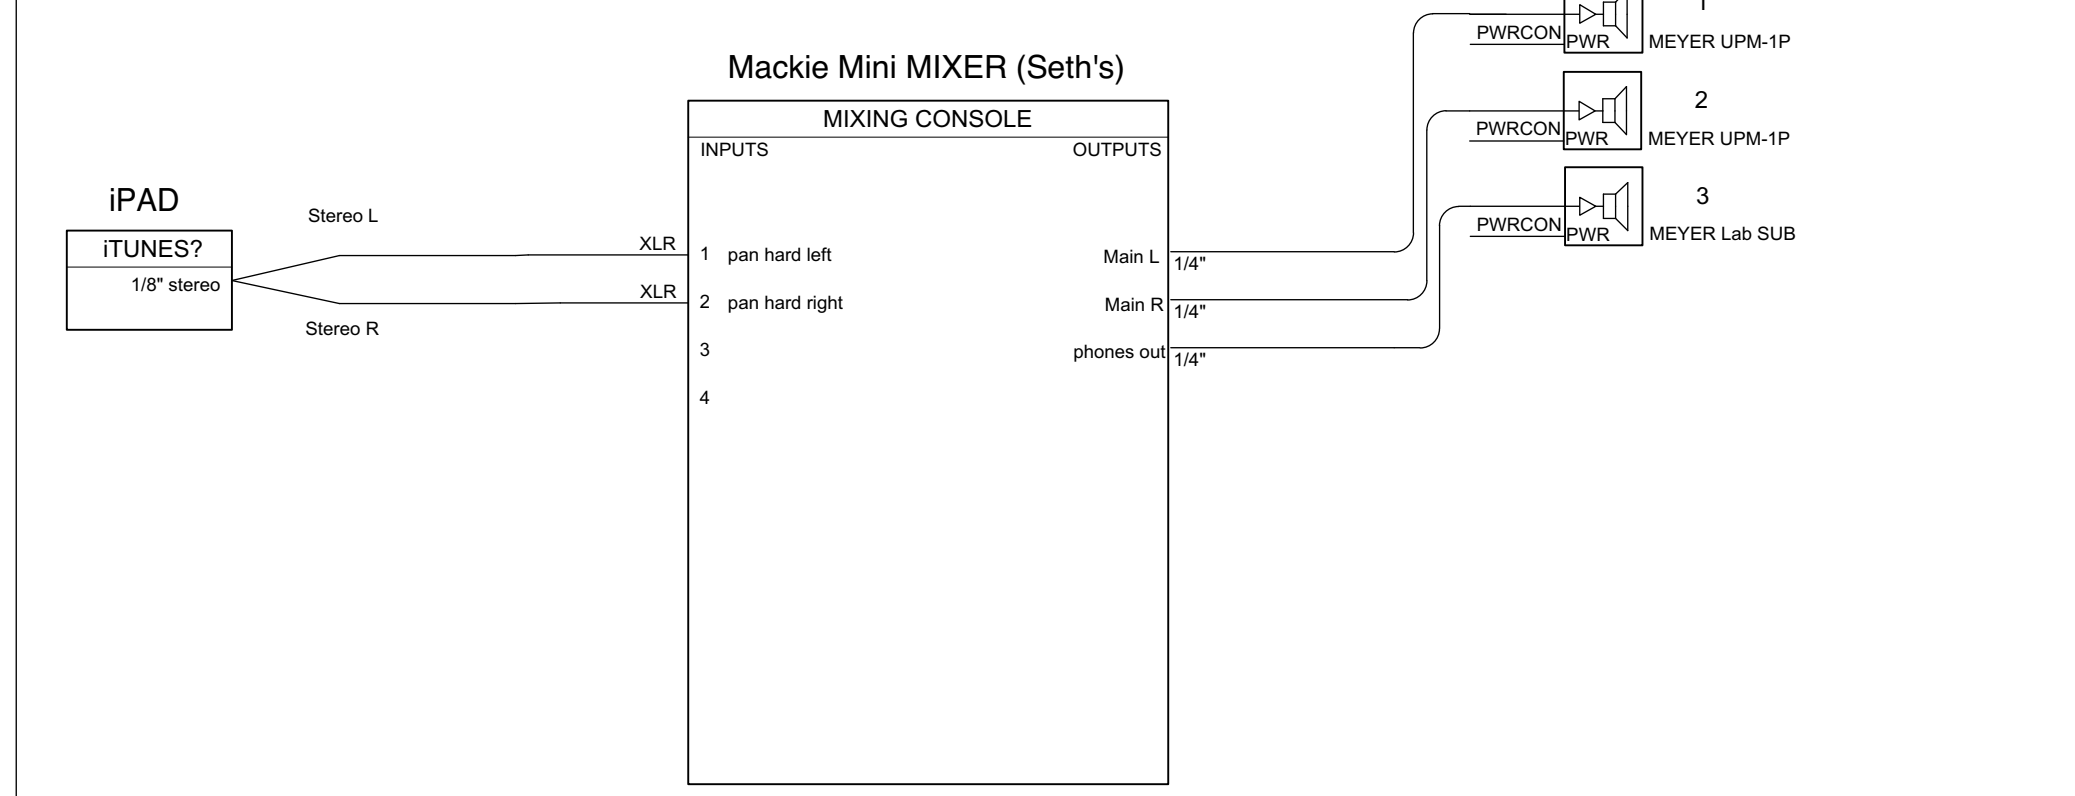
1
PWRCON PWR MEYER UPM-1P

Mackie Mini MIXER (Seth's)

2
PWRCON PWR MEYER UPM-1P

MIXING CONSOLE
INPUTS OUTPUTS

3
PWRCON PWR MEYER Lab SUB

iPAD
iTUNES?
1/8" stereo

Stereo L
Stereo R

XLR 1 pan hard left
XLR 2 pan hard right
3
4

Main L 1/4"
Main R 1/4"
phones out 1/4"